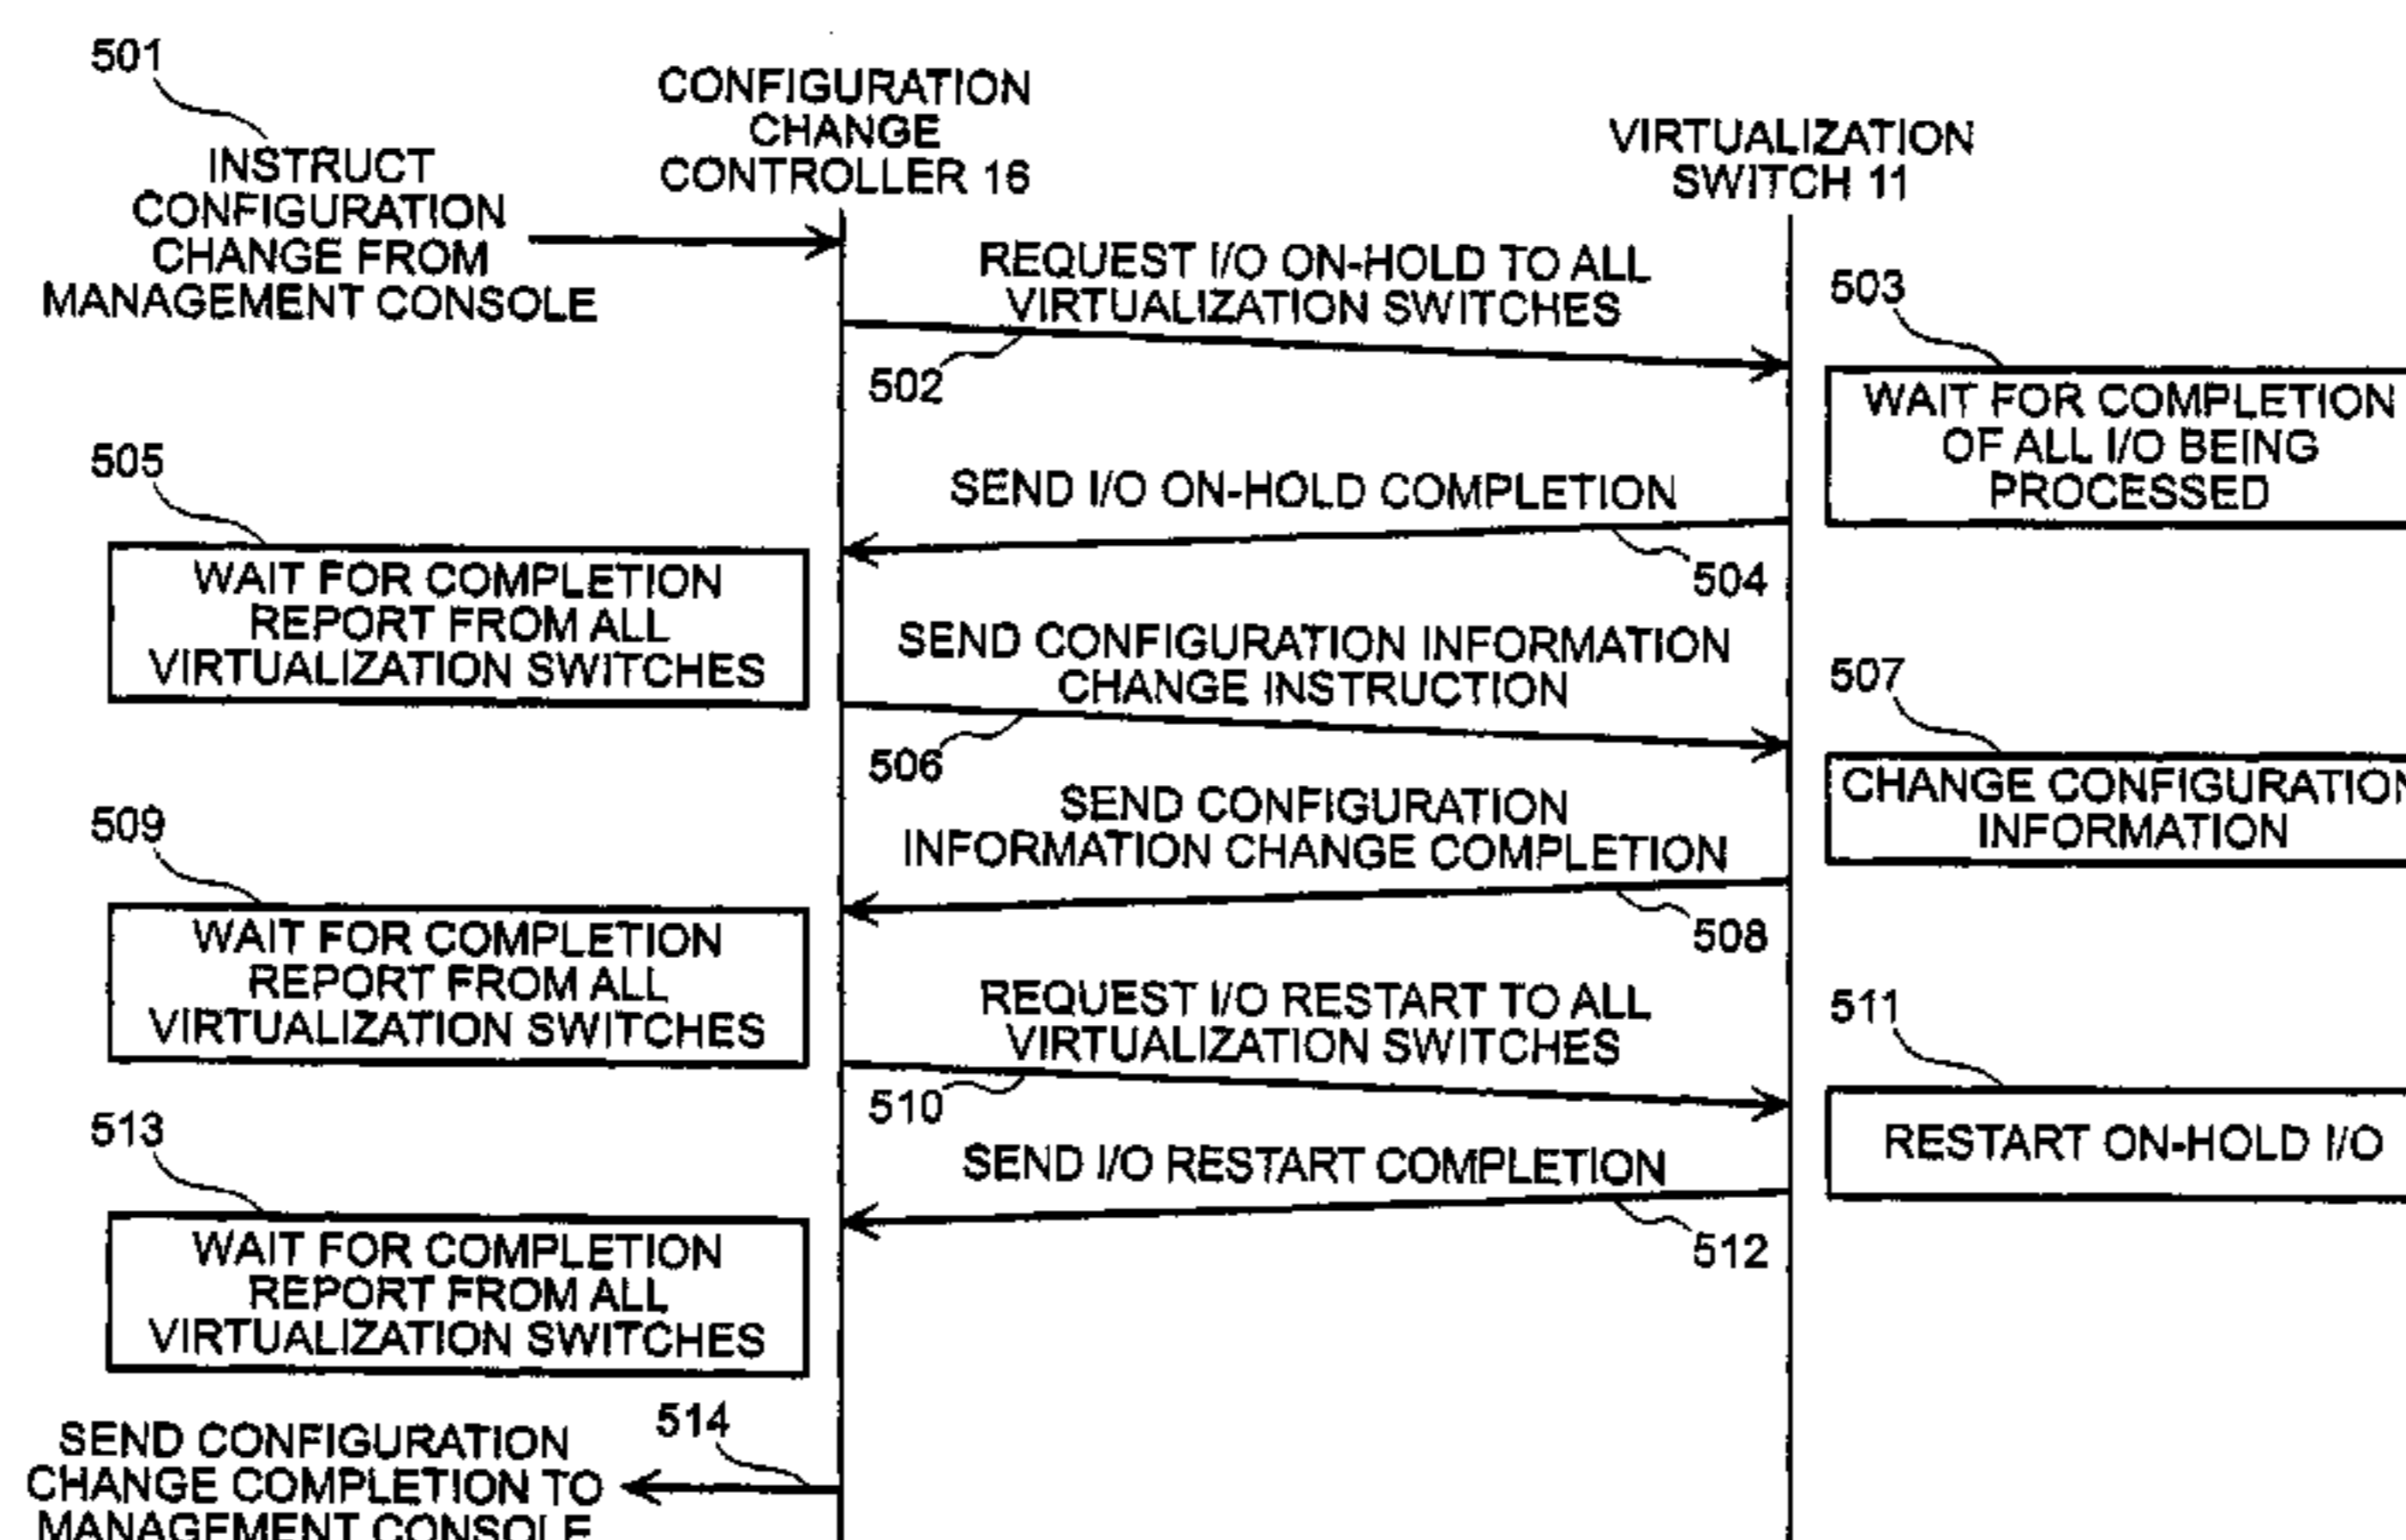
501

INSTRUCT CONFIGURATION CHANGE FROM MANAGEMENT CONSOLE

CONFIGURATION CHANGE CONTROLLER 16

VIRTUALIZATION SWITCH 11

REQUEST I/O ON-HOLD TO ALL VIRTUALIZATION SWITCHES

502

503

WAIT FOR COMPLETION OF ALL I/O BEING PROCESSED

505

SEND I/O ON-HOLD COMPLETION

504

WAIT FOR COMPLETION REPORT FROM ALL VIRTUALIZATION SWITCHES

SEND CONFIGURATION INFORMATION CHANGE INSTRUCTION

506

507

CHANGE CONFIGURATION INFORMATION

509

SEND CONFIGURATION INFORMATION CHANGE COMPLETION

508

WAIT FOR COMPLETION REPORT FROM ALL VIRTUALIZATION SWITCHES

REQUEST I/O RESTART TO ALL VIRTUALIZATION SWITCHES

510

511

RESTART ON-HOLD I/O

513

SEND I/O RESTART COMPLETION

512

WAIT FOR COMPLETION REPORT FROM ALL VIRTUALIZATION SWITCHES

514

SEND CONFIGURATION CHANGE COMPLETION TO MANAGEMENT CONSOLE